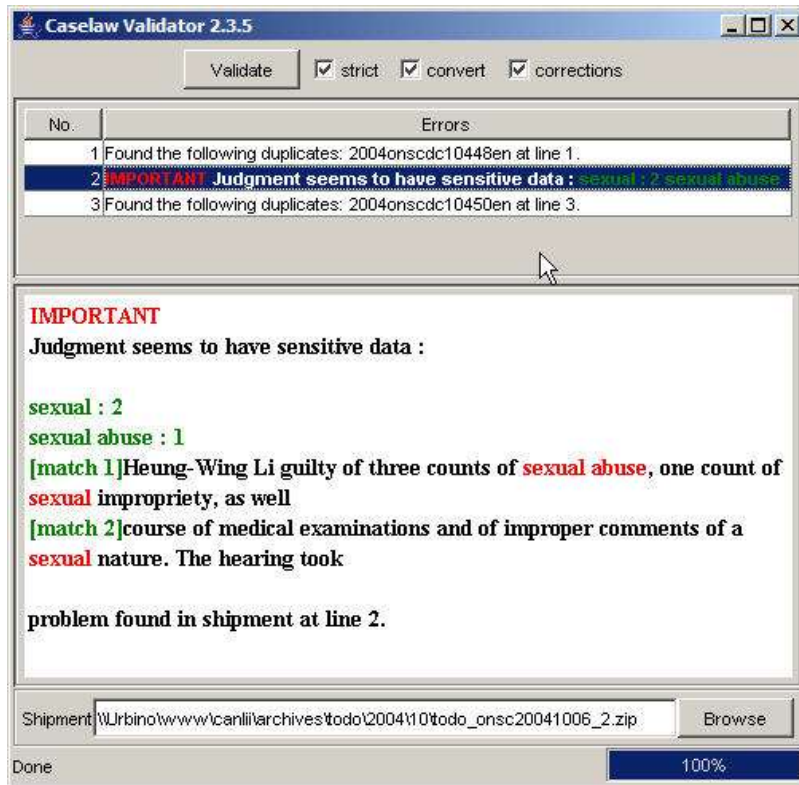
Caselaw Validator 2.3.5

Validate ☑ strict ☑ convert ☑ corrections

| No. | Errors |
|---|---|
| 1 | Found the following duplicates: 2004onscdc10448en at line 1. |
| 2 | IMPORTANT Judgment seems to have sensitive data : sexual : 2 sexual abuse |
| 3 | Found the following duplicates: 2004onscdc10450en at line 3. |

IMPORTANT
Judgment seems to have sensitive data :

sexual : 2
sexual abuse : 1
[match 1]Heung-Wing Li guilty of three counts of sexual abuse, one count of sexual impropriety, as well
[match 2]course of medical examinations and of improper comments of a sexual nature. The hearing took

problem found in shipment at line 2.

Shipment \\Urbino\www\canlii\archives\todo\2004\10\todo_onsc20041006_2.zip Browse

Done 100%